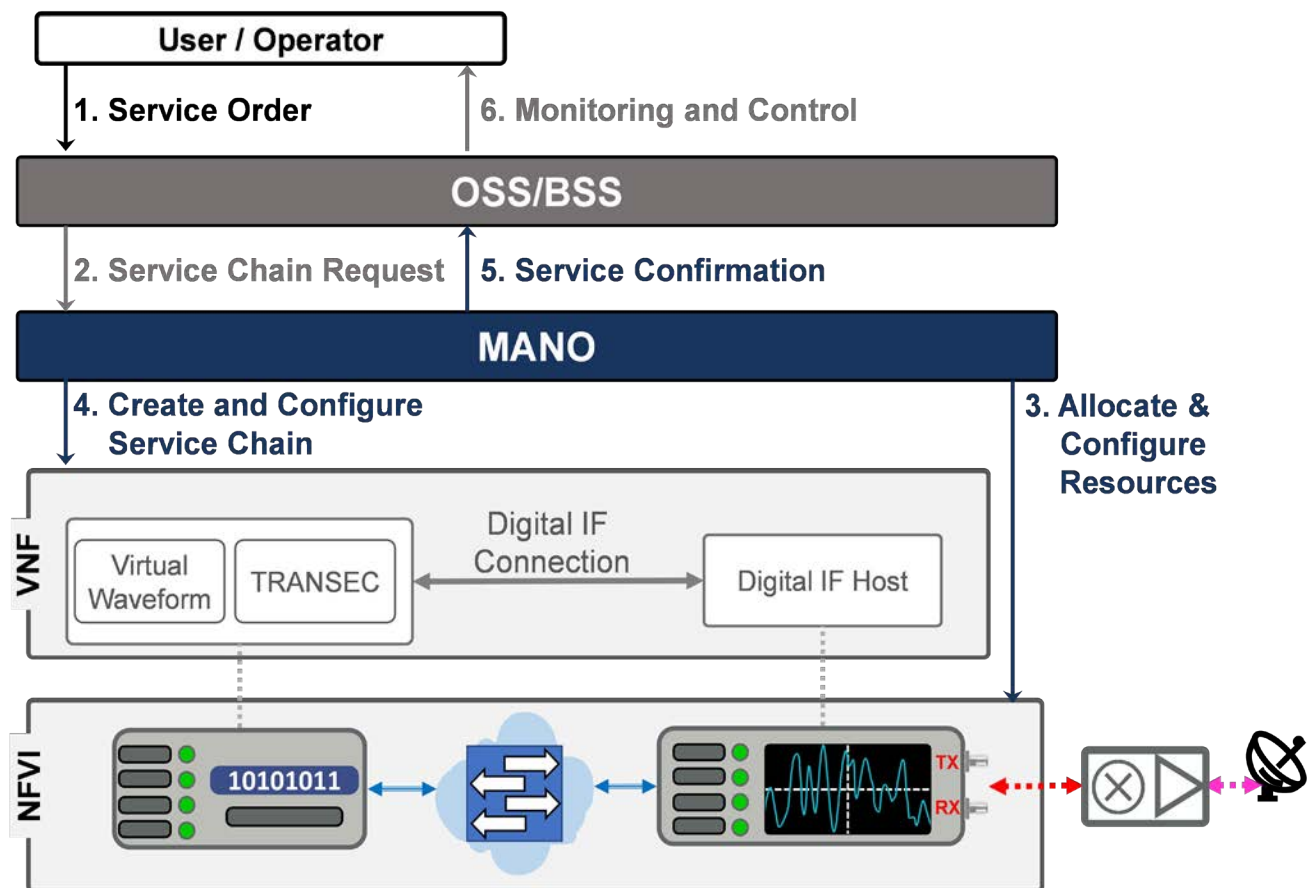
User / Operator

1. Service Order

6. Monitoring and Control

OSS/BSS

2. Service Chain Request

5. Service Confirmation

MANO

4. Create and Configure Service Chain

3. Allocate & Configure Resources

VNF

Virtual Waveform

TRANSEC

Digital IF Connection

Digital IF Host

NFVI

10101011

TX

RX